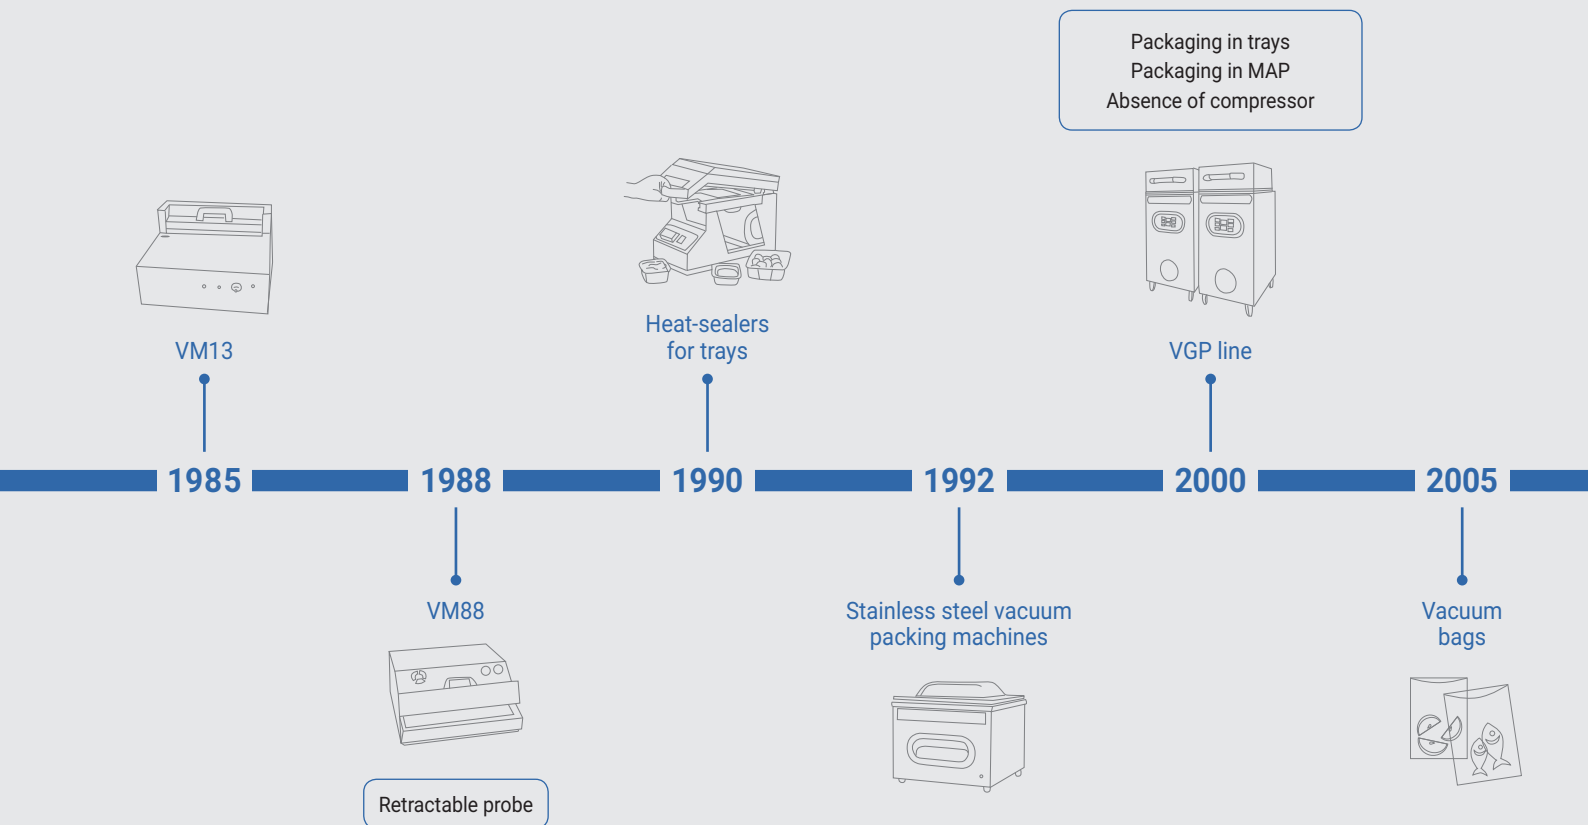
Packaging in trays
Packaging in MAP
Absence of compressor

VM13

Heat-sealers for trays

VGP line

1985 1988 1990 1992 2000 2005

VM88

Retractable probe

Stainless steel vacuum packing machines

Vacuum bags